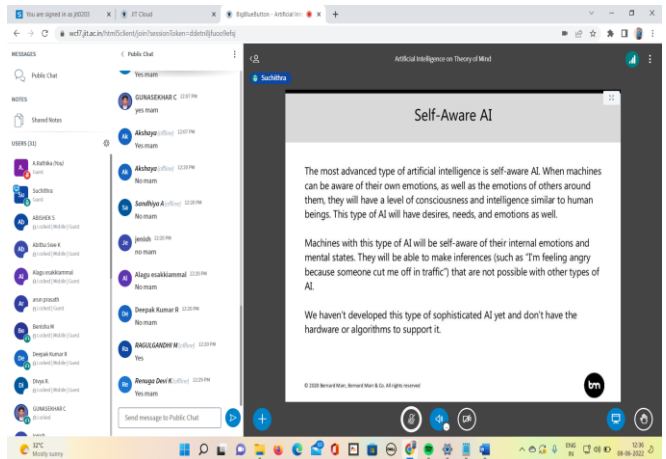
You are signed in as jit0203 | JIT Cloud | BigBlueButton - Artificial Int

wcf7.jit.ac.in/html5client/join?sessionToken=ddetn8jfuoo9efsj

MESSAGES

Public Chat

NOTES

Shared Notes

USERS (31)

A.Rathika (You)
Guest

Suchithra
Guest

ABISHEK S
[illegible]

Abitha Sree K
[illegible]

Alagu esakkiammal
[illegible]

arun prasath
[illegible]

Benisha M
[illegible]

Deepak Kumar R
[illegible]

Divya R.
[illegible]

GUNASEKHAR C
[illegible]

< Public Chat

Yes mam

GUNASEKHAR C 12:07 PM
yes mam

Akshaya 12:07 PM
Yes mam

Akshaya 12:20 PM
No mam

Sandhiya A (offline) 12:20 PM
No mam

jenish 12:20 PM
no mam

Alagu esakkiammal 12:20 PM
No mam

Deepak Kumar R 12:20 PM
No mam

RAGULGANDHI M (offline) 12:20 PM
Yes

Renuga Devi K (offline) 12:20 PM
Yes mam

Send message to Public Chat

Artificial Intelligence on Theory of Mind

Suchithra

Self-Aware AI

The most advanced type of artificial intelligence is self-aware AI. When machines can be aware of their own emotions, as well as the emotions of others around them, they will have a level of consciousness and intelligence similar to human beings. This type of AI will have desires, needs, and emotions as well.

Machines with this type of AI will be self-aware of their internal emotions and mental states. They will be able to make inferences (such as "I'm feeling angry because someone cut me off in traffic") that are not possible with other types of AI.

We haven't developed this type of sophisticated AI yet and don't have the hardware or algorithms to support it.

© 2020 Bernard Marr, Bernard Marr & Co. All rights reserved

bm

32°C
Mostly sunny

ENG IN 12:36 08-06-2022